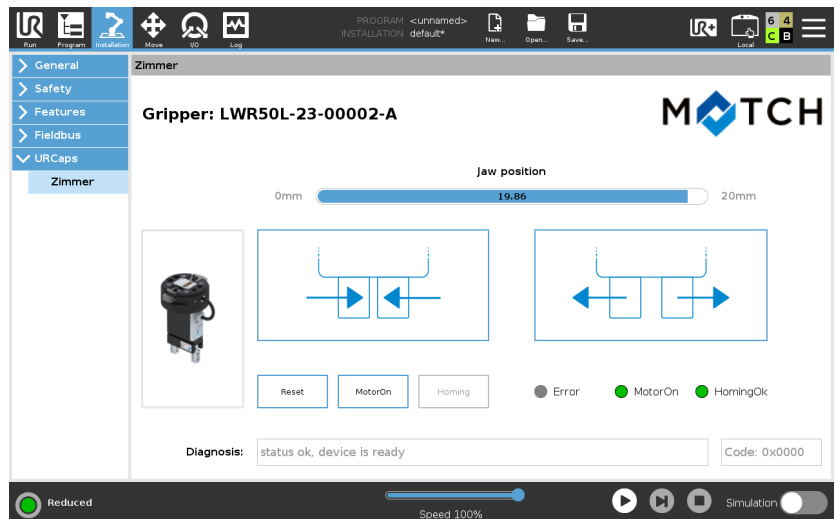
Run Program Installation Move I/O Log

PROGRAM <unnamed>
INSTALLATION default*

New... Open... Save...

Local

6 4
C B

General
Safety
Features
Fieldbus
URCaps
Zimmer

Zimmer

Gripper: LWR50L-23-00002-A

MATCH

Jaw position

0mm 19.86 20mm

Reset MotorOn Homing

Error MotorOn HomingOk

Diagnosis: status ok, device is ready Code: 0x0000

Reduced

Speed 100%

Simulation